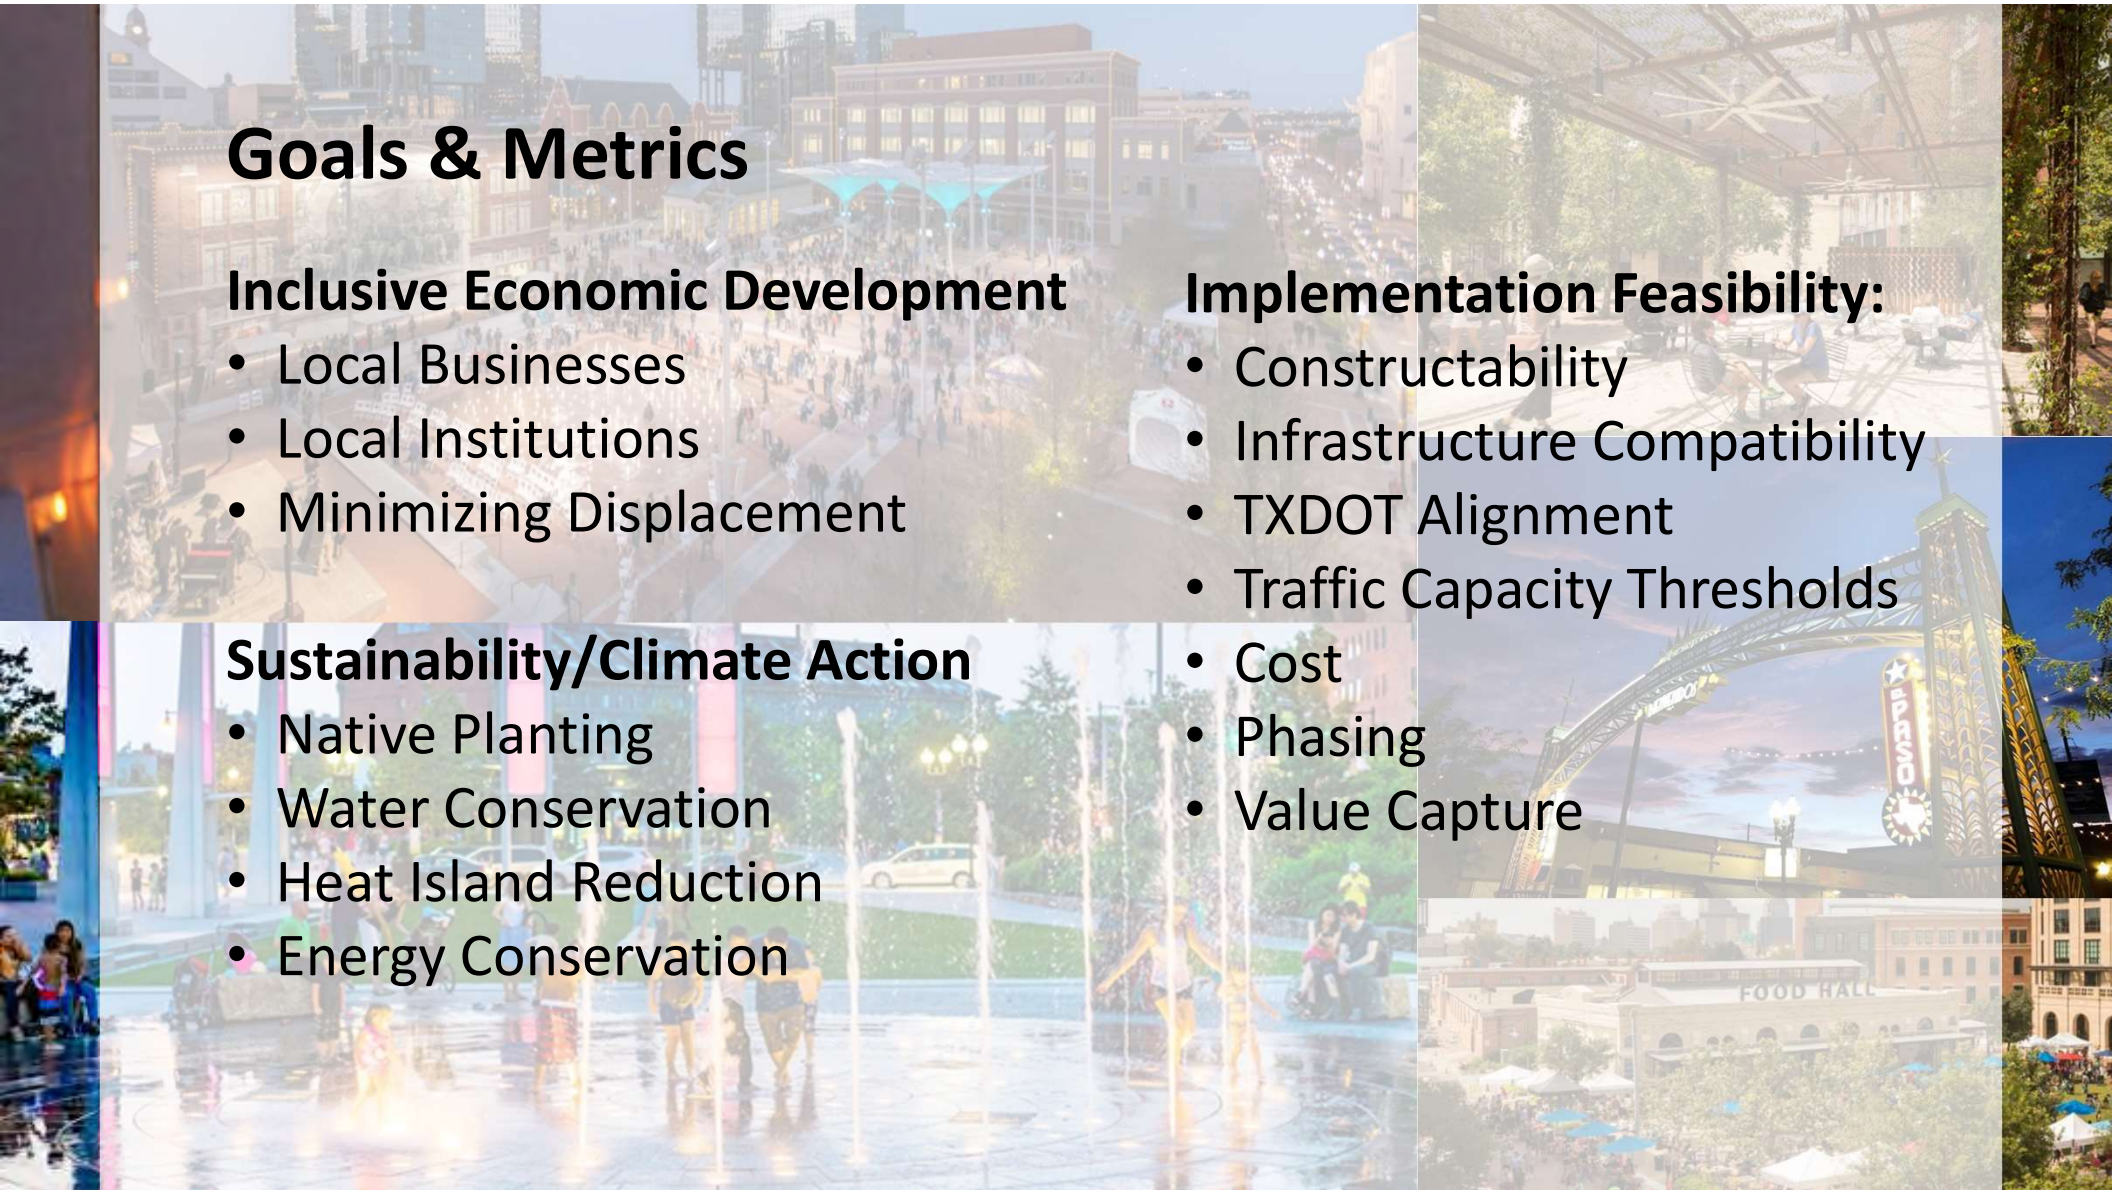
Goals & Metrics

Inclusive Economic Development
• Local Businesses
• Local Institutions
• Minimizing Displacement

Sustainability/Climate Action
• Native Planting
• Water Conservation
• Heat Island Reduction
• Energy Conservation

Implementation Feasibility:
• Constructability
• Infrastructure Compatibility
• TXDOT Alignment
• Traffic Capacity Thresholds
• Cost
• Phasing
• Value Capture

EL PASO

FOOD HALL